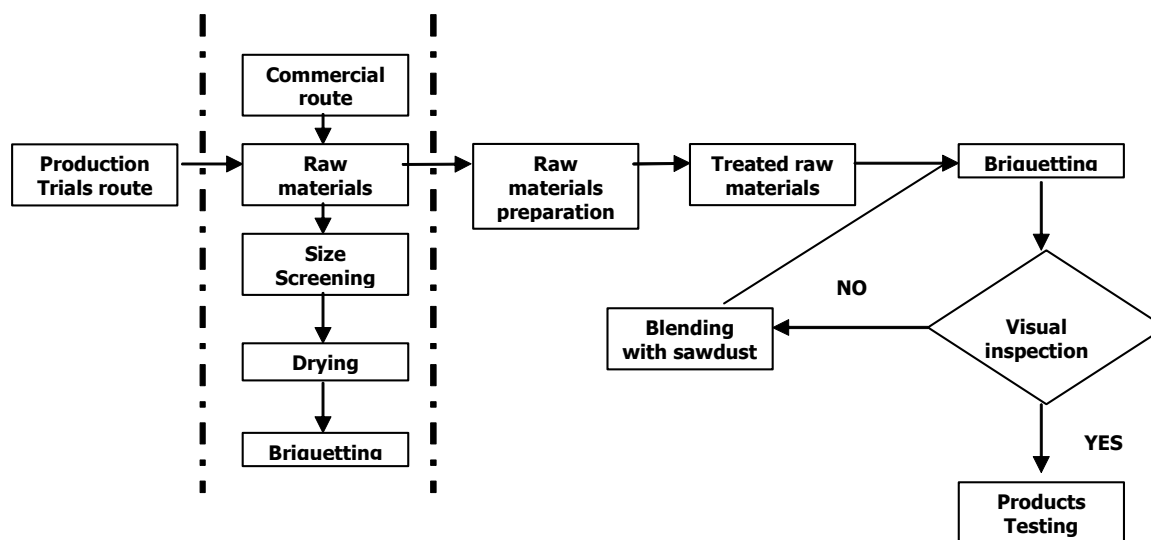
Commercial route

Production Trials route

Raw materials

Size Screening

Drying

Briquetting

Raw materials preparation

Treated raw materials

Briquetting

NO

Blending with sawdust

Visual inspection

YES

Products Testing